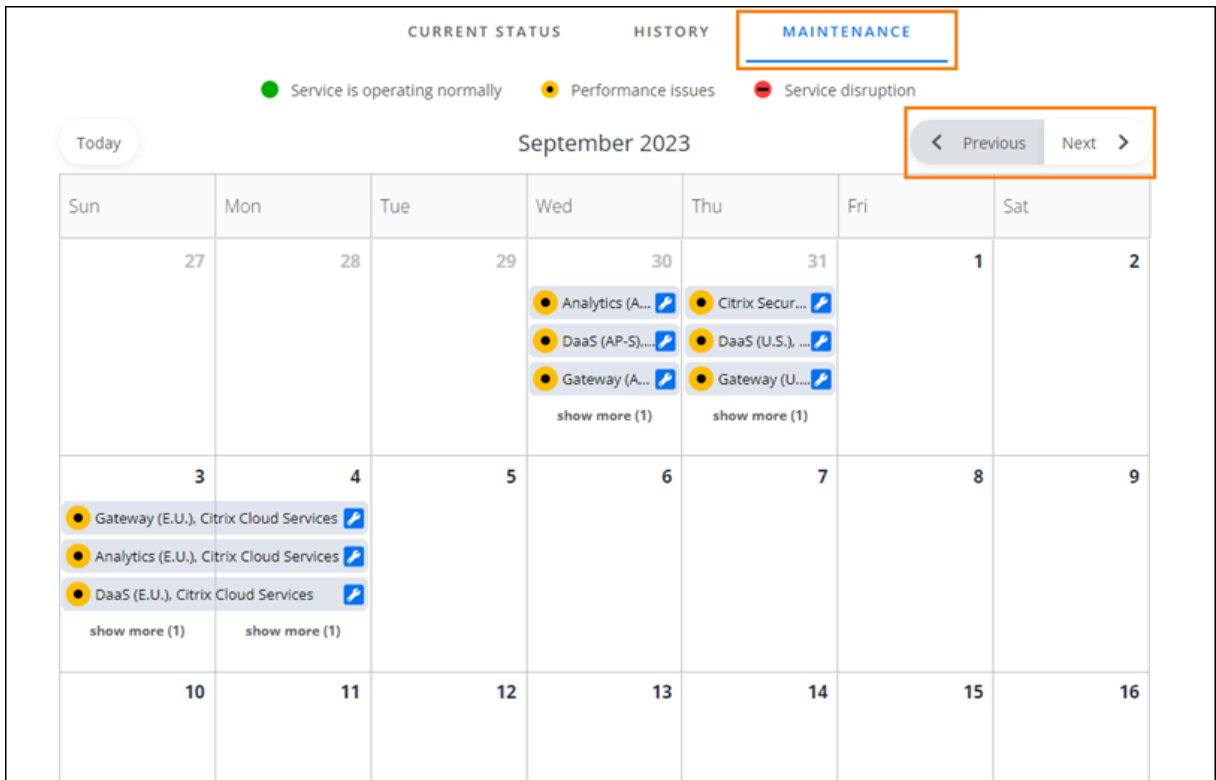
CURRENT STATUS HISTORY MAINTENANCE

Service is operating normally Performance issues Service disruption

Today

September 2023

Previous Next

| Sun | Mon | Tue | Wed | Thu | Fri | Sat |
|---|---|---|---|---|---|---|
| 27 | 28 | 29 | 30 Analytics (A... DaaS (AP-S),... Gateway (A... show more (1) | 31 Citrix Secur... DaaS (U.S.), ... Gateway (U.... show more (1) | 1 | 2 |
| 3 Gateway (E.U.), Citrix Cloud Services Analytics (E.U.), Citrix Cloud Services DaaS (E.U.), Citrix Cloud Services show more (1) | 4 show more (1) | 5 | 6 | 7 | 8 | 9 |
| 10 | 11 | 12 | 13 | 14 | 15 | 16 |